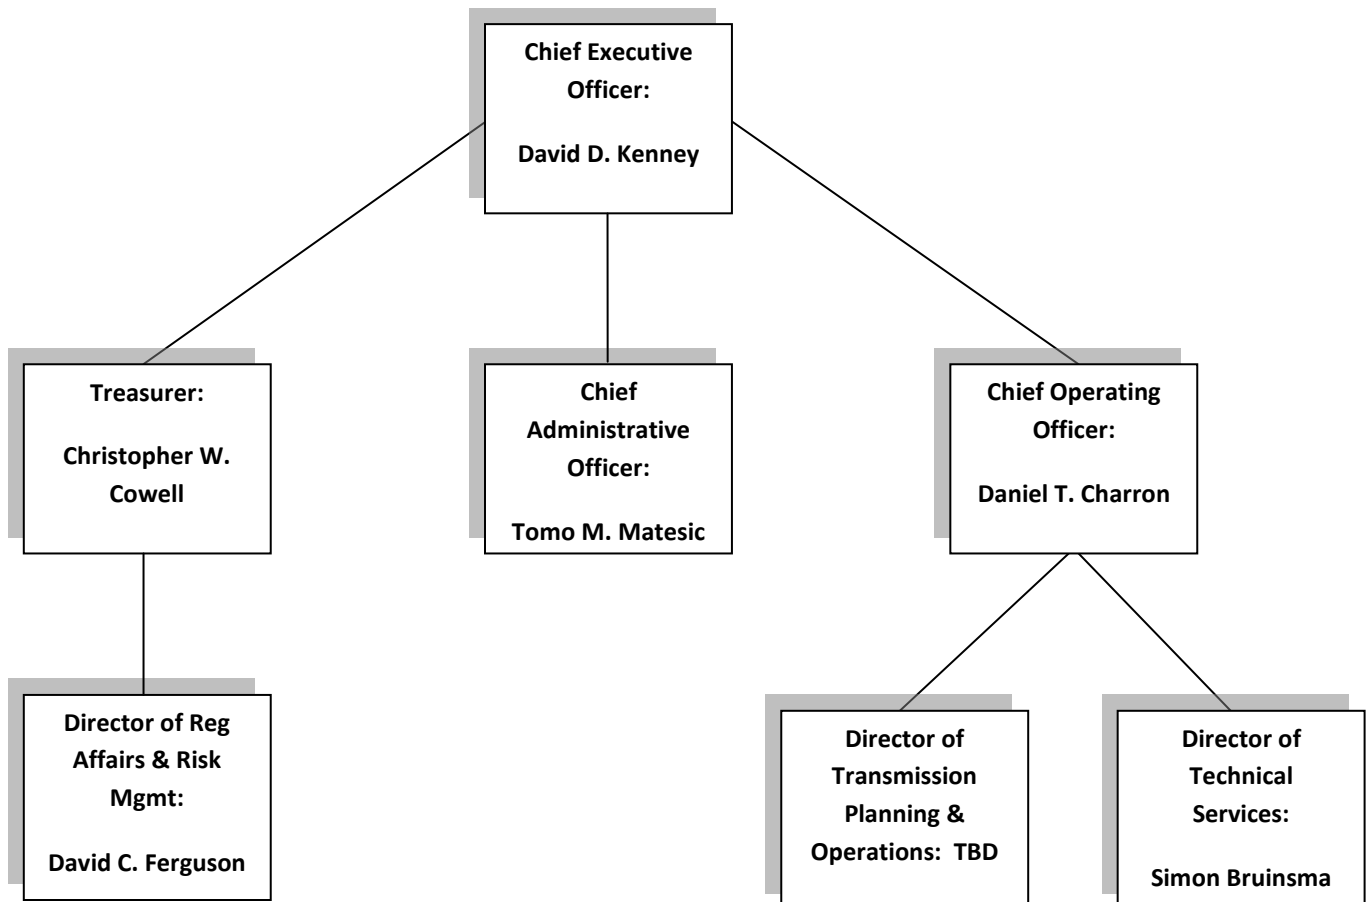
Chief Executive Officer:

David D. Kenney

Treasurer:

Christopher W. Cowell

Chief Administrative Officer:

Tomo M. Matesic

Chief Operating Officer:

Daniel T. Charron

Director of Reg Affairs & Risk Mgmt:

David C. Ferguson

Director of Transmission Planning & Operations: TBD

Director of Technical Services:

Simon Bruinsma